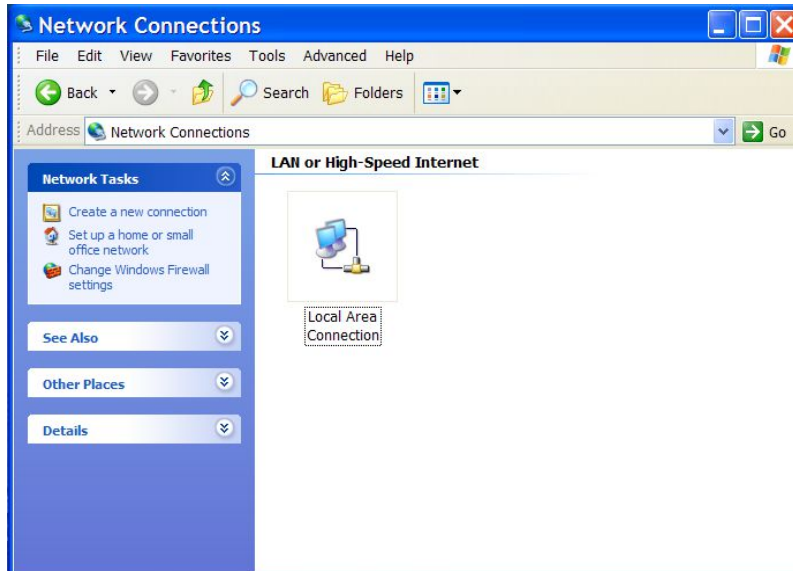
Network Connections

File Edit View Favorites Tools Advanced Help

Back Search Folders

Address Network Connections Go

Network Tasks

Create a new connection

Set up a home or small office network

Change Windows Firewall settings

See Also

Other Places

Details

LAN or High-Speed Internet

Local Area Connection